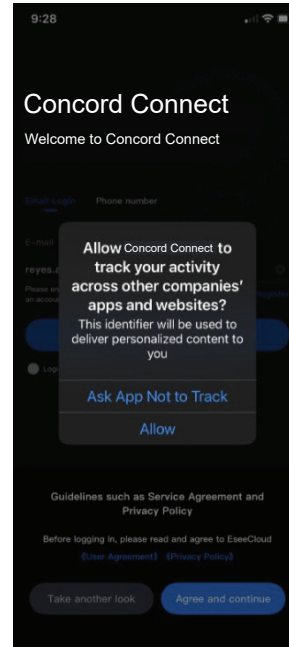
9:28

Concord Connect

Welcome to Concord Connect

Email Login Phone number

E-mail

reyes.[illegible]

Please en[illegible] an accou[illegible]

Allow Concord Connect to track your activity across other companies' apps and websites?

This identifier will be used to deliver personalized content to you

Ask App Not to Track

Allow

Guidelines such as Service Agreement and Privacy Policy

Before logging in, please read and agree to EseeCloud

《User Agreement》 《Privacy Policy》

Take another look

Agree and continue